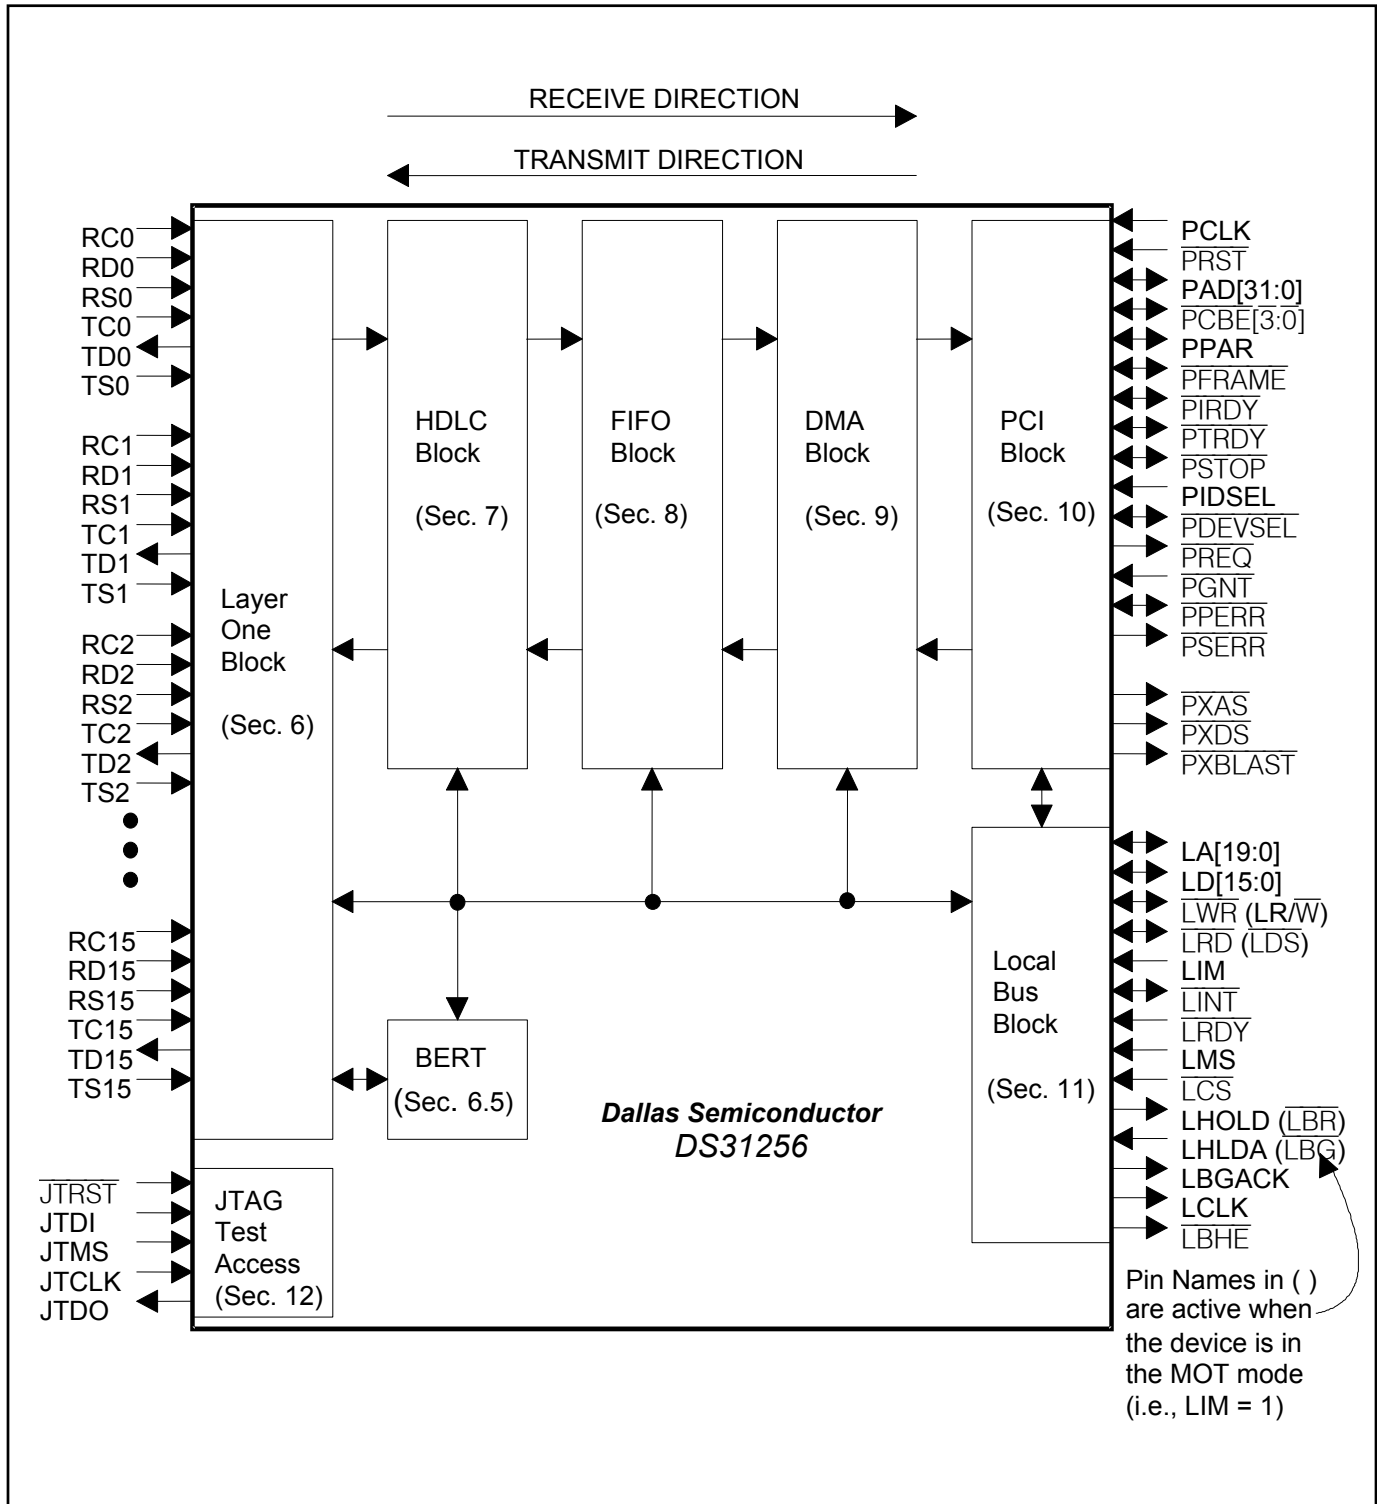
RECEIVE DIRECTION

TRANSMIT DIRECTION

RC0
RD0
RS0
TC0
TD0
TS0

RC1
RD1
RS1
TC1
TD1
TS1

RC2
RD2
RS2
TC2
TD2
TS2

RC15
RD15
RS15
TC15
TD15
TS15

$\overline{JTRST}$
JTDI
JTMS
JTCLK
JTDO

Layer One Block

(Sec. 6)

HDLC Block

(Sec. 7)

FIFO Block

(Sec. 8)

DMA Block

(Sec. 9)

PCI Block

(Sec. 10)

BERT

(Sec. 6.5)

JTAG Test Access (Sec. 12)

Local Bus Block

(Sec. 11)

*Dallas Semiconductor*
*DS31256*

PCLK
$\overline{PRST}$
PAD[31:0]
$\overline{PCBE[3:0]}$
PPAR
$\overline{PFRAME}$
$\overline{PIRDY}$
$\overline{PTRDY}$
$\overline{PSTOP}$
PIDSEL
$\overline{PDEVSEL}$
$\overline{PREQ}$
$\overline{PGNT}$
$\overline{PPERR}$
$\overline{PSERR}$

$\overline{PXAS}$
$\overline{PXDS}$
$\overline{PXBLAST}$

LA[19:0]
LD[15:0]
$\overline{LWR}$ (LR/$\overline{W}$)
$\overline{LRD}$ ($\overline{LDS}$)
LIM
$\overline{LINT}$
$\overline{LRDY}$
LMS
$\overline{LCS}$
LHOLD ($\overline{LBR}$)
LHLDA ($\overline{LBG}$)
$\overline{LBGACK}$
LCLK
$\overline{LBHE}$

Pin Names in ( ) are active when the device is in the MOT mode (i.e., LIM = 1)